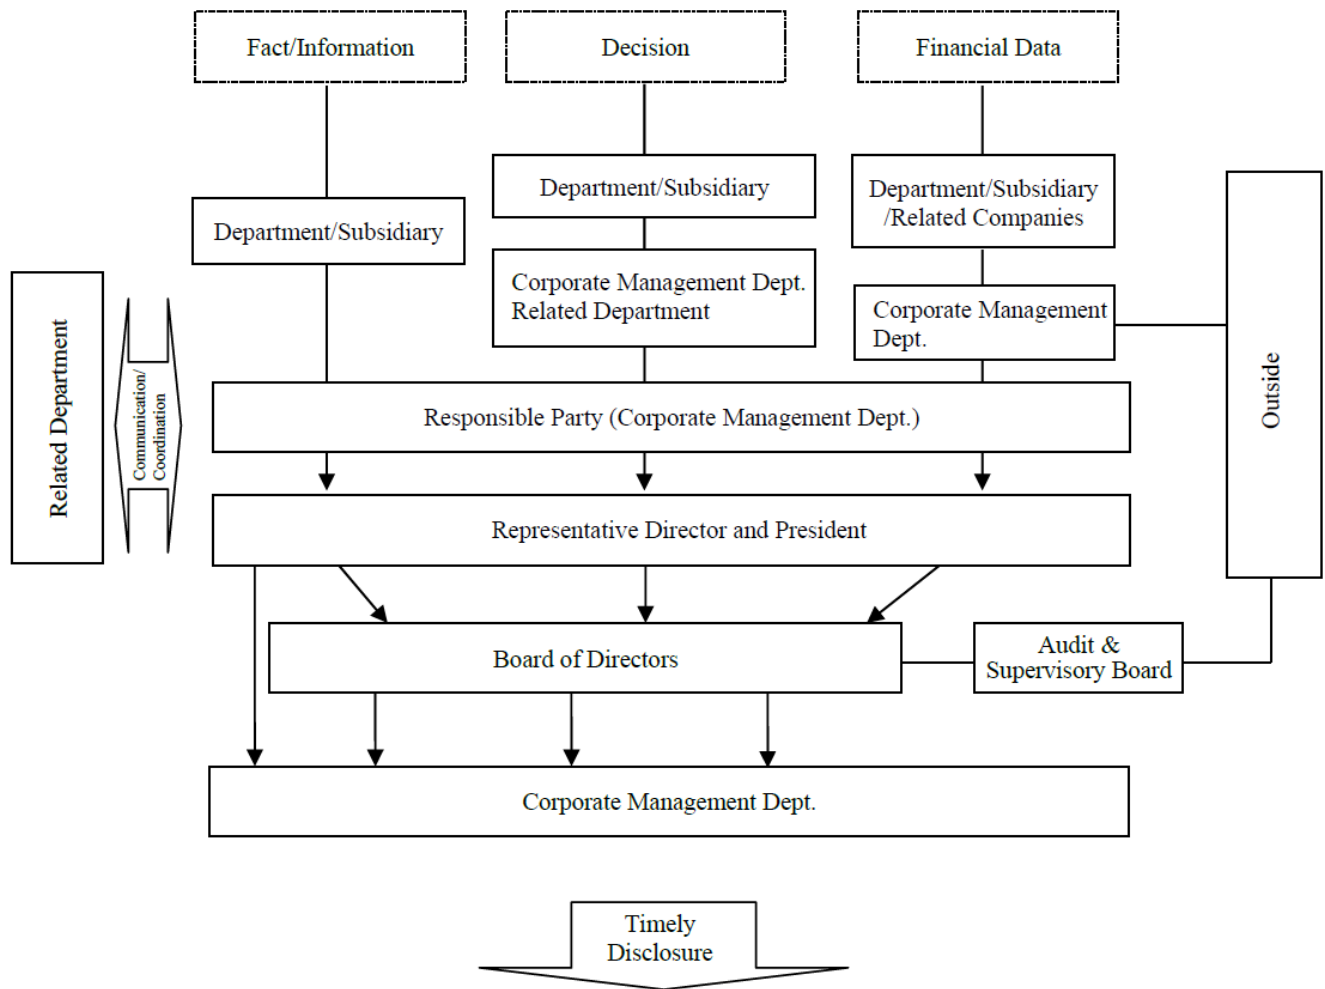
Fact/Information

Decision

Financial Data

Department/Subsidiary

Department/Subsidiary

Department/Subsidiary /Related Companies

Corporate Management Dept. Related Department

Corporate Management Dept.

Outside

Related Department

Communication/ Coordination

Responsible Party (Corporate Management Dept.)

Representative Director and President

Board of Directors

Audit & Supervisory Board

Corporate Management Dept.

Timely Disclosure